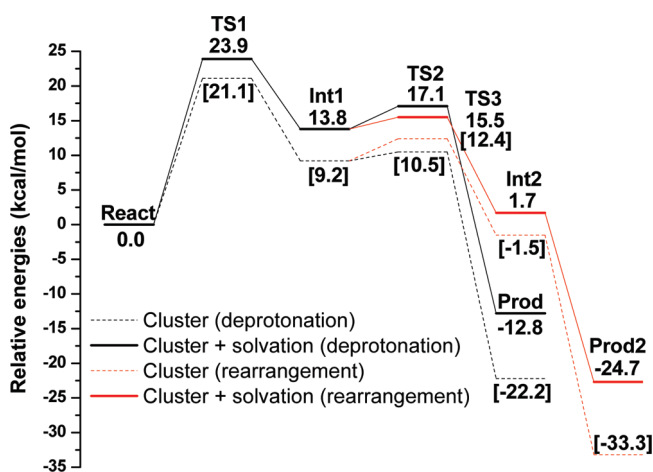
Relative energies (kcal/mol)

25
20
15
10
5
0
-5
-10
-15
-20
-25
-30
-35

TS1
23.9
[21.1]

Int1
13.8
[9.2]

TS2
17.1
[10.5]

TS3
15.5
[12.4]

React
0.0

Int2
1.7
[-1.5]

Prod
-12.8
[-22.2]

Prod2
-24.7
[-33.3]

Cluster (deprotonation)
Cluster + solvation (deprotonation)
Cluster (rearrangement)
Cluster + solvation (rearrangement)